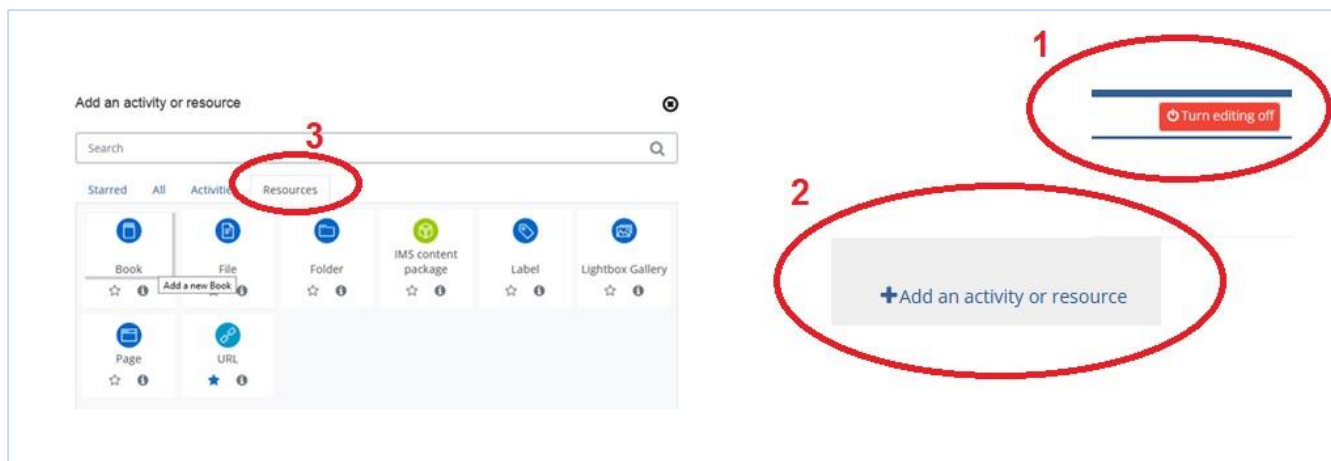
Add an activity or resource

3

Search

Starred All Activities Resources

Book

Add a new Book

File

Folder

IMS content package

Label

Lightbox Gallery

Page

URL

1

Turn editing off

2

+Add an activity or resource